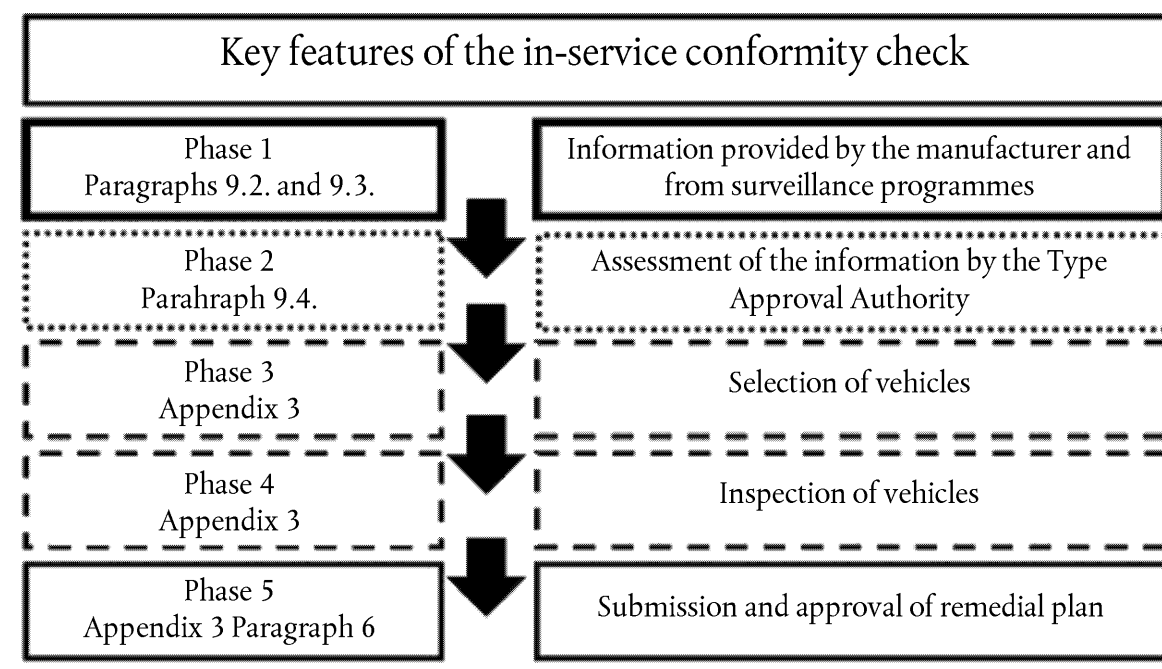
Key features of the in-service conformity check

Phase 1
Paragraphs 9.2. and 9.3.

Information provided by the manufacturer and from surveillance programmes

Phase 2
Parahraph 9.4.

Assessment of the information by the Type Approval Authority

Phase 3
Appendix 3

Selection of vehicles

Phase 4
Appendix 3

Inspection of vehicles

Phase 5
Appendix 3 Paragraph 6

Submission and approval of remedial plan